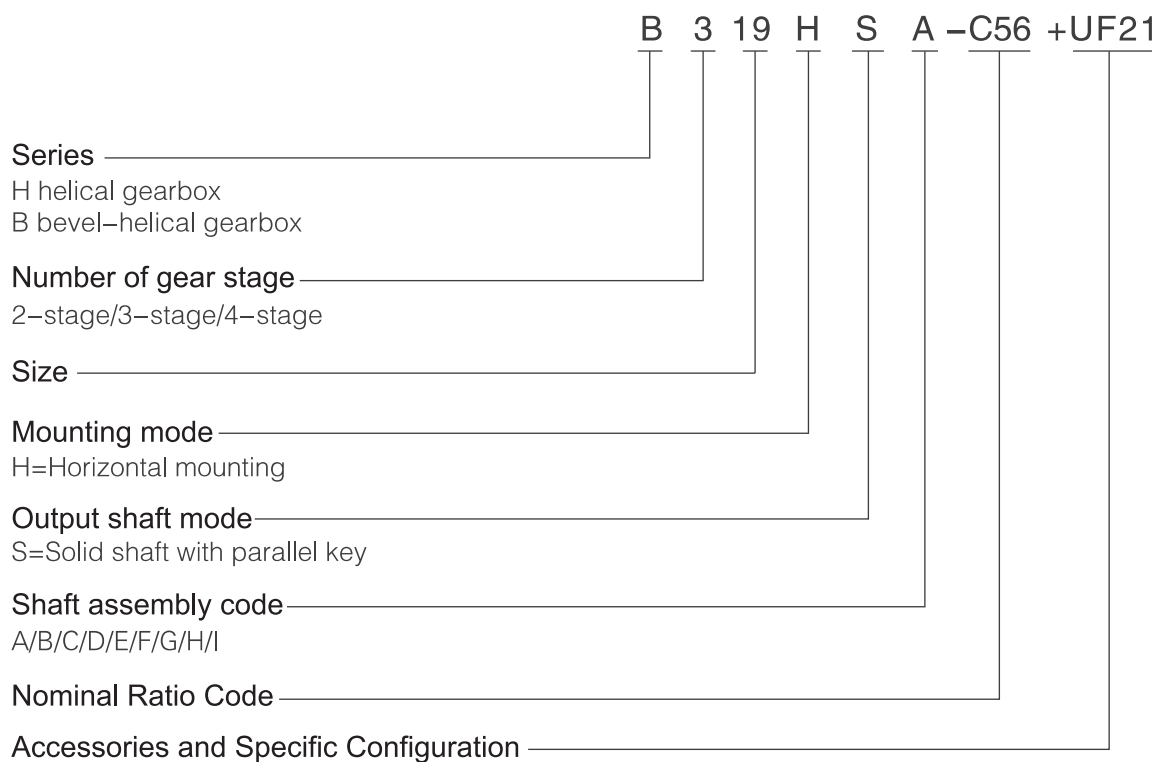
B 3 19 H S A −C56 +UF21

Series
H helical gearbox
B bevel−helical gearbox

Number of gear stage
2−stage/3−stage/4−stage

Size

Mounting mode
H=Horizontal mounting

Output shaft mode
S=Solid shaft with parallel key

Shaft assembly code
A/B/C/D/E/F/G/H/I

Nominal Ratio Code

Accessories and Specific Configuration